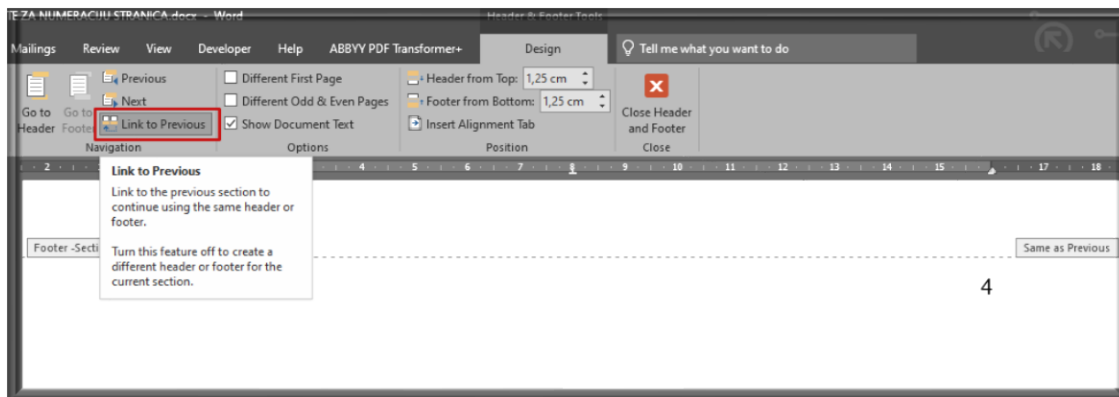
E ZA NUMERACIJU STRANICA.docx - Word

Header & Footer Tools

Mailings Review View Developer Help ABBYY PDF Transformer+ Design Tell me what you want to do

Go to Header Go to Footer Previous Next Link to Previous Navigation

Different First Page Different Odd & Even Pages Show Document Text Options

Header from Top: 1,25 cm Footer from Bottom: 1,25 cm Insert Alignment Tab Position

Close Header and Footer Close

2 · 4 · 5 · 6 · 7 · 8 · 9 · 10 · 11 · 12 · 13 · 14 · 15 · 17 · 18

Link to Previous

Link to the previous section to continue using the same header or footer.

Turn this feature off to create a different header or footer for the current section.

Footer -Secti

Same as Previous

4